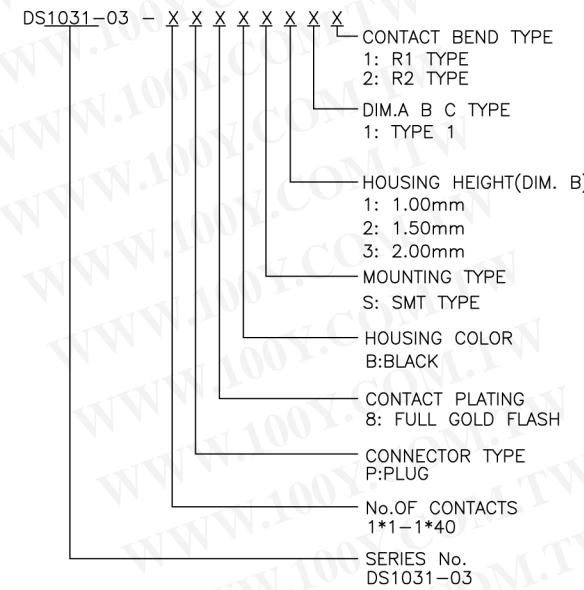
DS1031-03 - X X X X X X X X

CONTACT BEND TYPE
1: R1 TYPE
2: R2 TYPE

DIM.A B C TYPE
1: TYPE 1

HOUSING HEIGHT(DIM. B)
1: 1.00mm
2: 1.50mm
3: 2.00mm

MOUNTING TYPE
S: SMT TYPE

HOUSING COLOR
B:BLACK

CONTACT PLATING
8: FULL GOLD FLASH

CONNECTOR TYPE
P:PLUG

No.OF CONTACTS
1*1-1*40

SERIES No.
DS1031-03

WWW.100Y.COM.TW